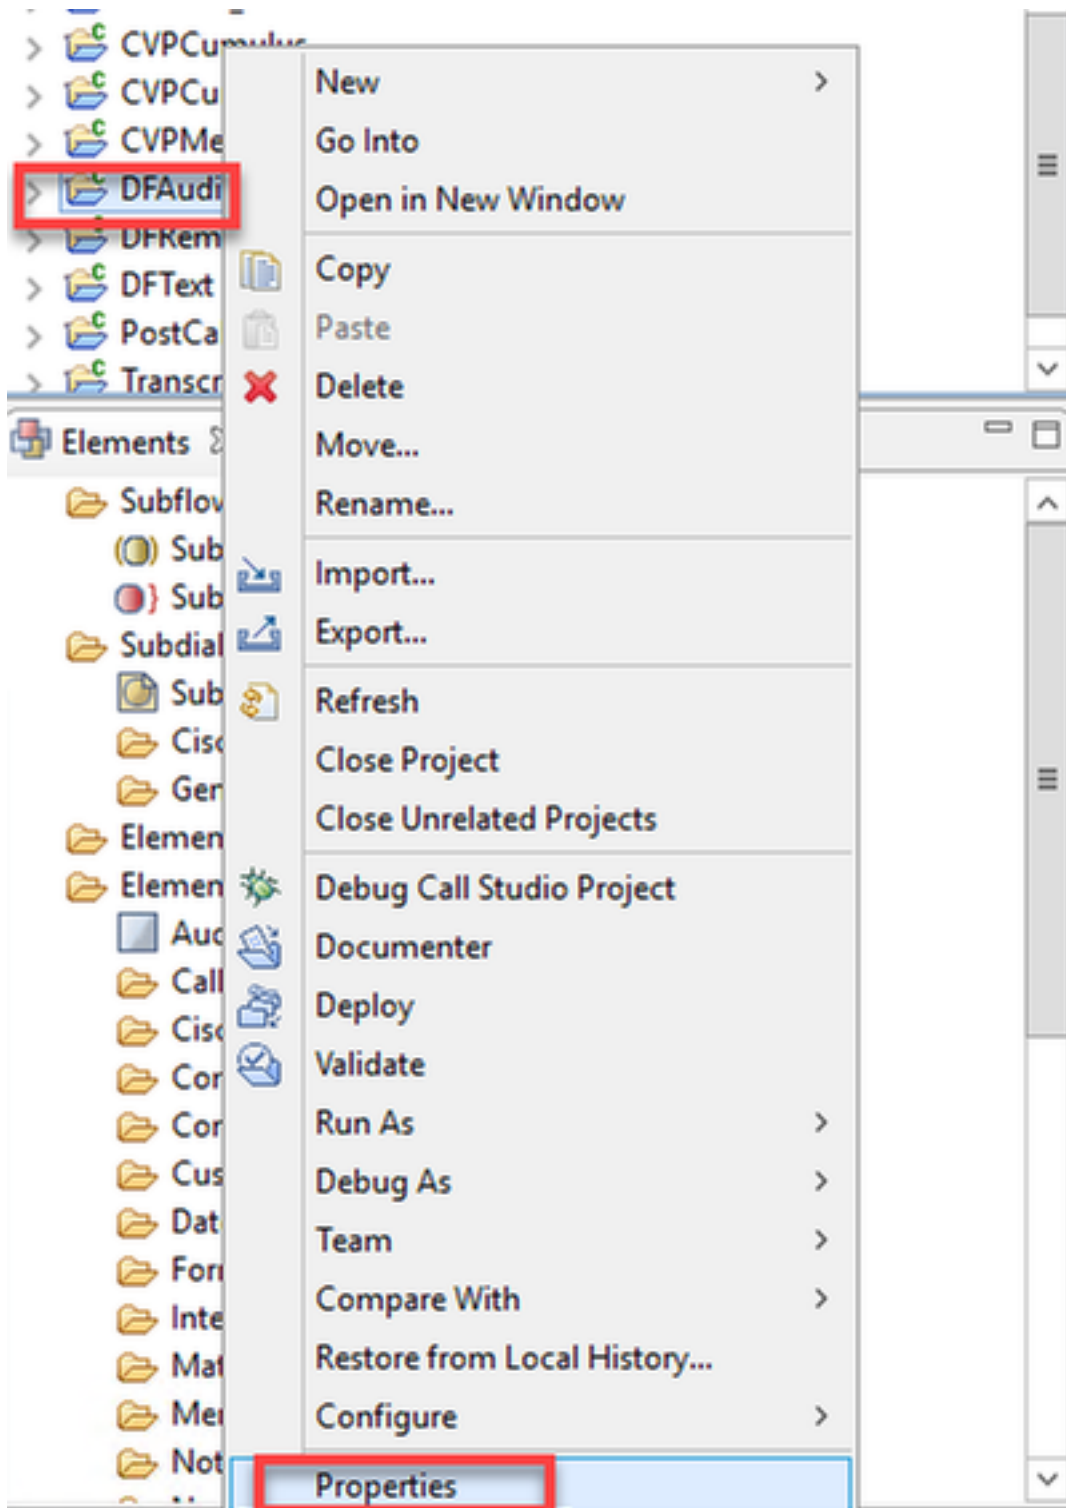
CVPCumulus
CVPCu
CVPMe
DFAudi
DFRem
DFText
PostCa
Transcr

Elements

Subflov
Sub
Sub
Subdial
Sub
Cisc
Ger
Elemen
Elemen
Auc
Call
Cisc
Cor
Cor
Cus
Dat
For
Inte
Mat
Mer
Not

New
Go Into
Open in New Window
Copy
Paste
Delete
Move...
Rename...
Import...
Export...
Refresh
Close Project
Close Unrelated Projects
Debug Call Studio Project
Documenter
Deploy
Validate
Run As
Debug As
Team
Compare With
Restore from Local History...
Configure
Properties